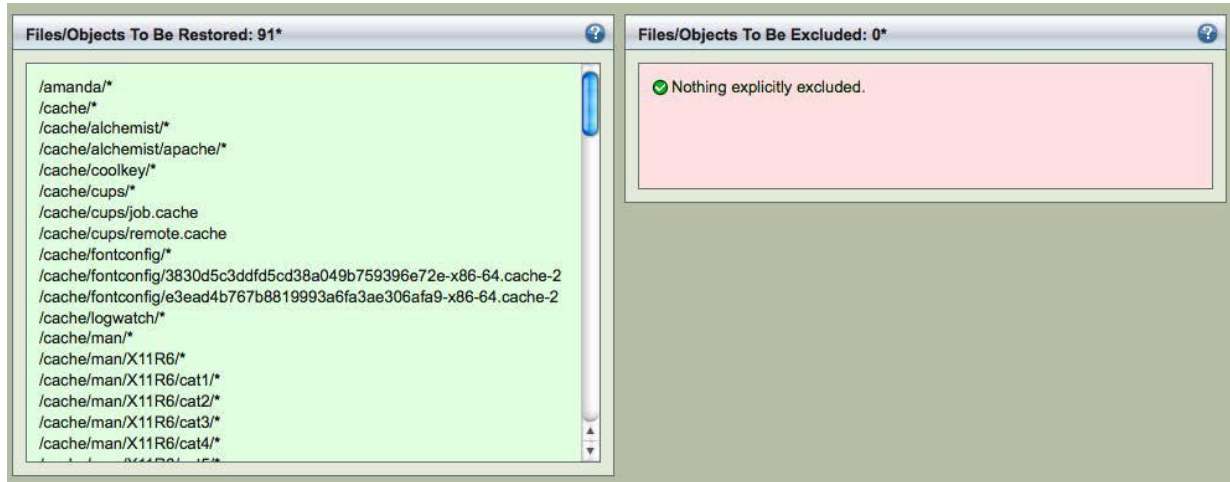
Files/Objects To Be Restored: 91*

/amanda/*
/cache/*
/cache/alchemist/*
/cache/alchemist/apache/*
/cache/coolkey/*
/cache/cups/*
/cache/cups/job.cache
/cache/cups/remote.cache
/cache/fontconfig/*
/cache/fontconfig/3830d5c3ddfd5cd38a049b759396e72e-x86-64.cache-2
/cache/fontconfig/e3ead4b767b8819993a6fa3ae306afa9-x86-64.cache-2
/cache/logwatch/*
/cache/man/*
/cache/man/X11R6/*
/cache/man/X11R6/cat1/*
/cache/man/X11R6/cat2/*
/cache/man/X11R6/cat3/*
/cache/man/X11R6/cat4/*
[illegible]

Files/Objects To Be Excluded: 0*

Nothing explicitly excluded.